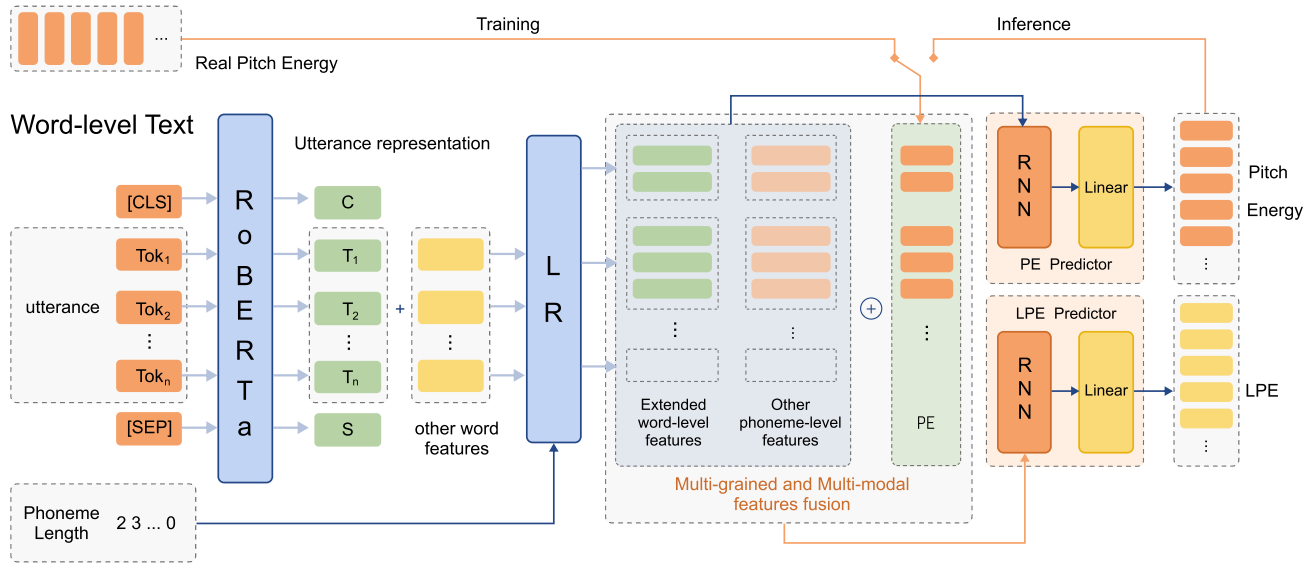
...
Real Pitch Energy

Training

Inference

Word-level Text

[CLS]

utterance

$Tok_1$

$Tok_2$

⋮

$Tok_n$

[SEP]

RoBERTa

Utterance representation

C

$T_1$

$T_2$

⋮

$T_n$

S

+

⋮

other word features

L R

⋮

⋮

Extended word-level features

Other phoneme-level features

$\oplus$

⋮

PE

Multi-grained and Multi-modal features fusion

RNN

Linear

PE Predictor

Pitch

Energy

⋮

LPE Predictor

RNN

Linear

LPE

⋮

Phoneme Length

2 3 ... 0